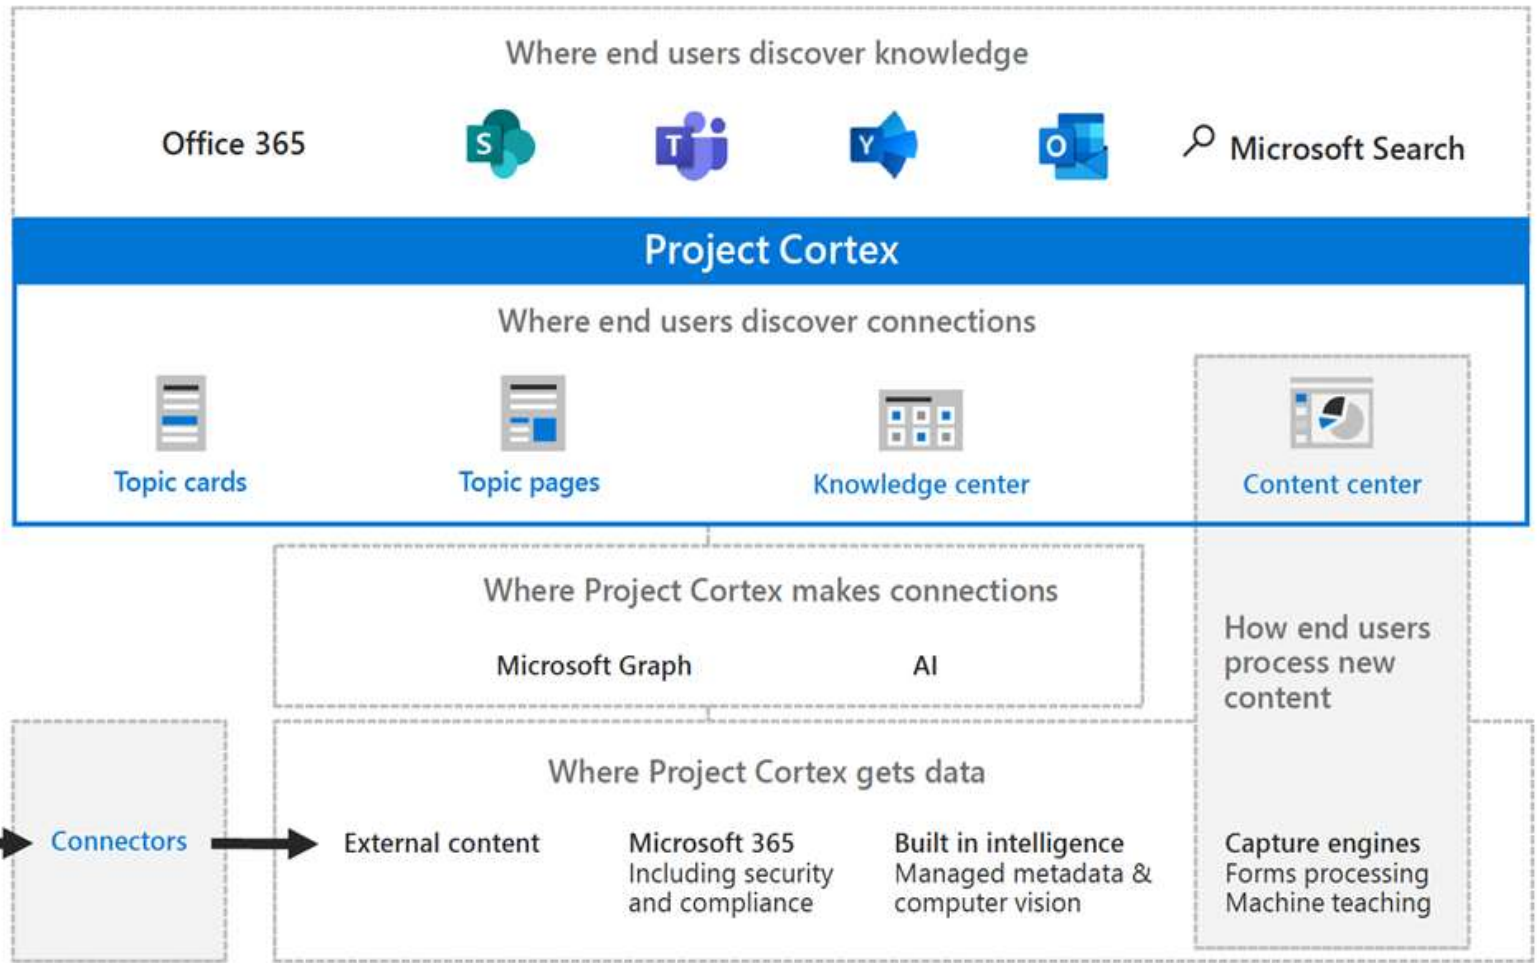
Where end users discover knowledge

Office 365

S

T

Y

O

Microsoft Search

Project Cortex

Where end users discover connections

Topic cards

Topic pages

Knowledge center

Content center

Where Project Cortex makes connections

Microsoft Graph

AI

How end users process new content

Where Project Cortex gets data

Connectors

External content

Microsoft 365
Including security and compliance

Built in intelligence
Managed metadata & computer vision

Capture engines
Forms processing
Machine teaching